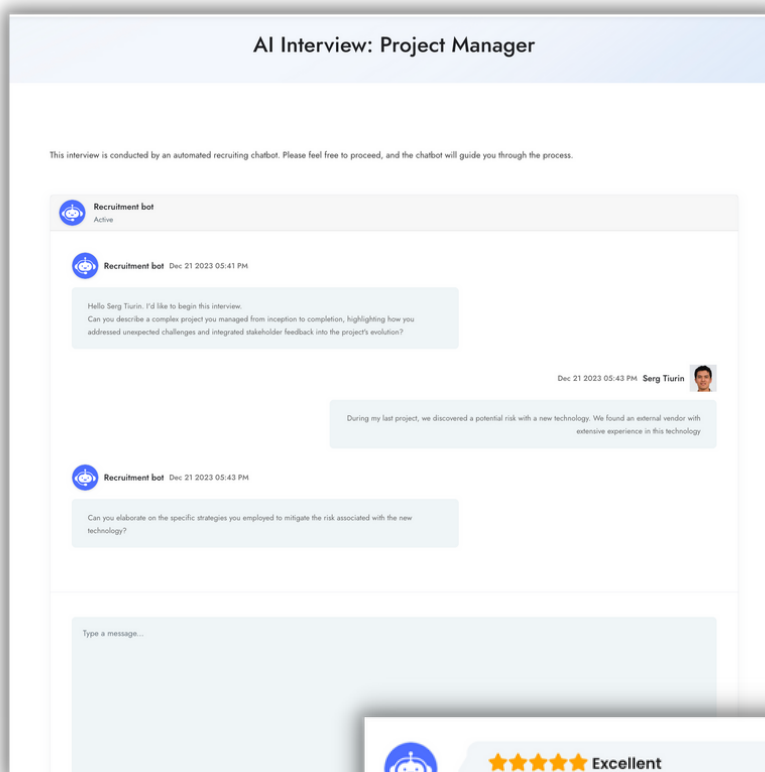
AI Interview: Project Manager

This interview is conducted by an automated recruiting chatbot. Please feel free to proceed, and the chatbot will guide you through the process.

Recruitment bot
Active

Recruitment bot Dec 21 2023 05:41 PM

Hello Serg Tiurin. I'd like to begin this interview.
Can you describe a complex project you managed from inception to completion, highlighting how you addressed unexpected challenges and integrated stakeholder feedback into the project's evolution?

Dec 21 2023 05:43 PM Serg Tiurin

During my last project, we discovered a potential risk with a new technology. We found an external vendor with extensive experience in this technology

Recruitment bot Dec 21 2023 05:43 PM

Can you elaborate on the specific strategies you employed to mitigate the risk associated with the new technology?

Type a message...

Excellent